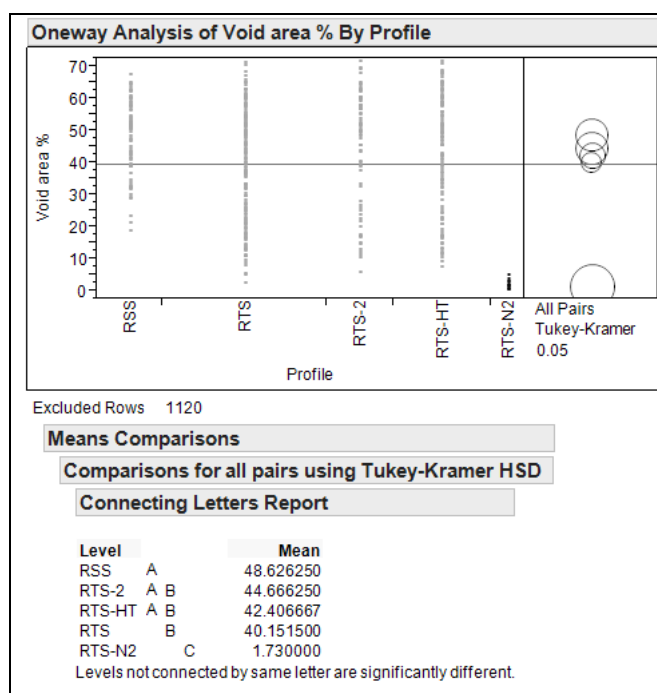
Oneway Analysis of Void area % By Profile

70
60
50
40
30
20
10
0

Void area %

RSS
RTS
RTS-2
RTS-HT
RTS-N2

Profile

All Pairs
Tukey-Kramer
0.05

Excluded Rows 1120

Means Comparisons

Comparisons for all pairs using Tukey-Kramer HSD

Connecting Letters Report

| Level | | | | Mean |
|---|---|---|---|---|
| RSS | A | | | 48.626250 |
| RTS-2 | A | B | | 44.666250 |
| RTS-HT | A | B | | 42.406667 |
| RTS | | B | | 40.151500 |
| RTS-N2 | | | C | 1.730000 |

Levels not connected by same letter are significantly different.